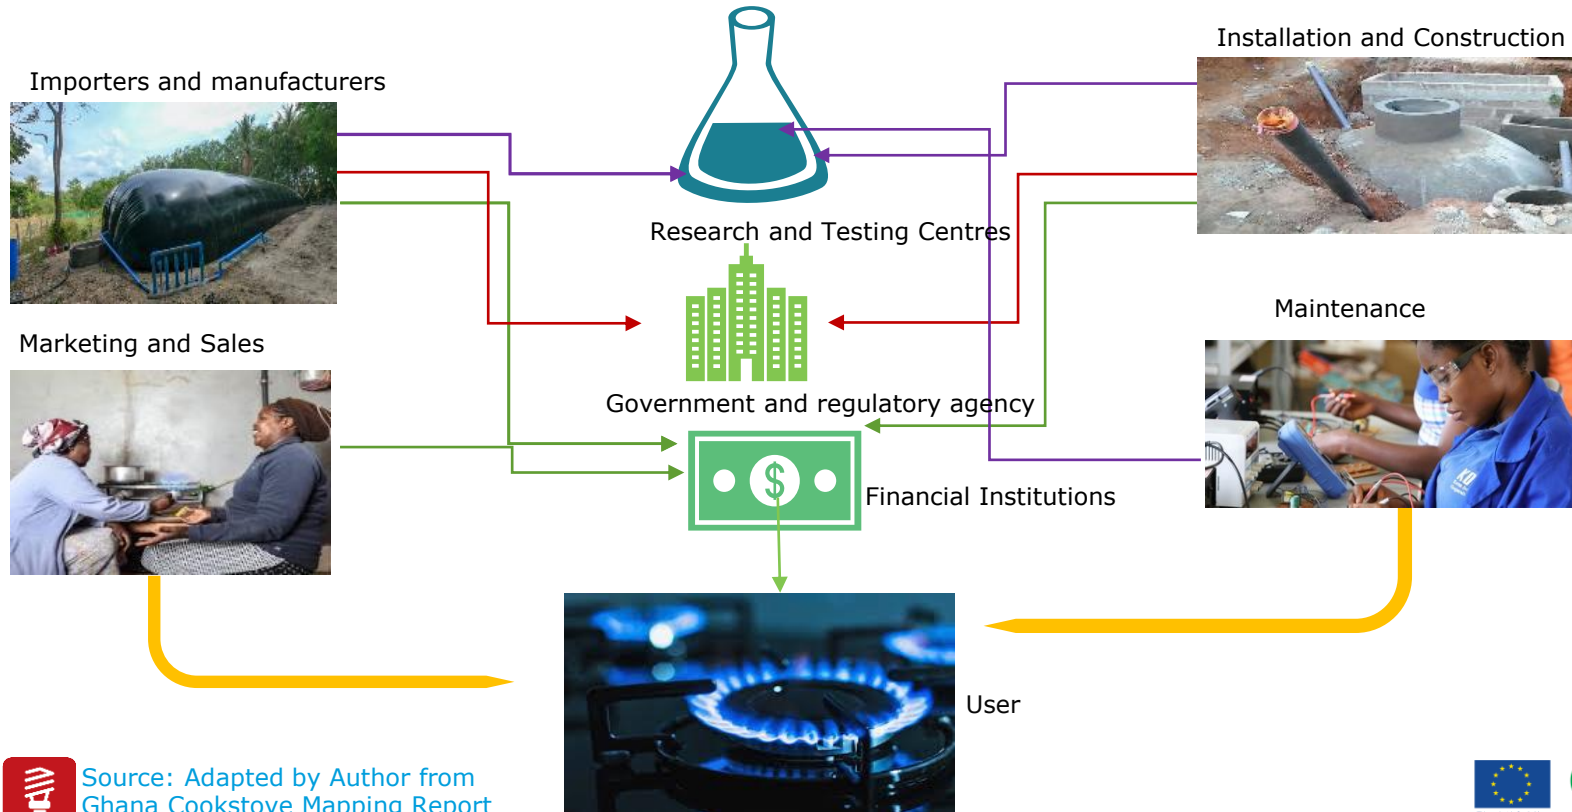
Importers and manufacturers

Installation and Construction

Research and Testing Centres

Maintenance

Marketing and Sales

Government and regulatory agency

Financial Institutions

User

Source: Adapted by Author from Ghana Cookstove Mapping Report